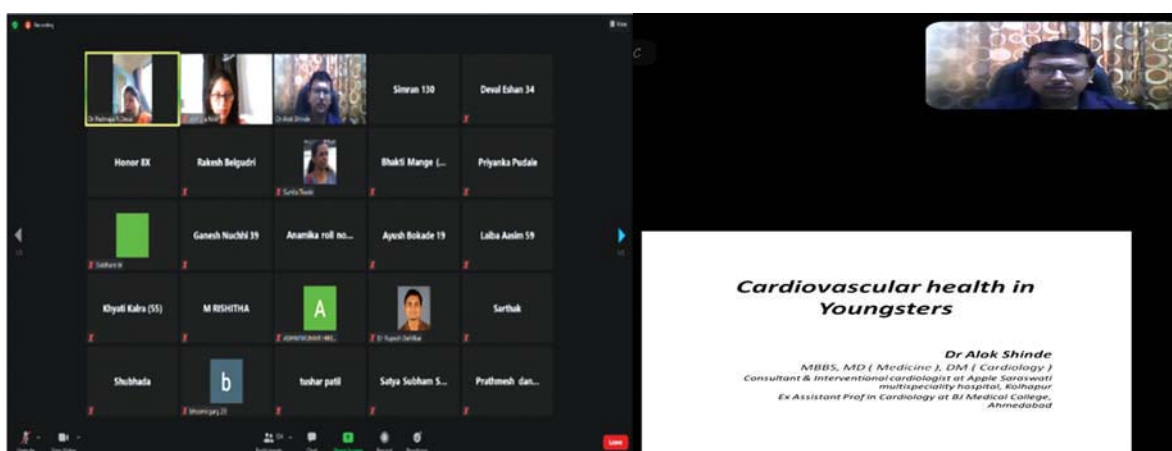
Recording

Simran 130

Deval Eshan 34

Honor 8X

Rakesh Belgudri

Bhakti Mange (...

Priyanka Pudale

Ganesh Nuchhi 39

Anamika roll no...

Ayush Bokade 19

Laiba Aasim 59

Khyati Kalra (55)

M RISHITHA

A

Sarthak

Shubhada

b

tushar patil

Satya Subham S...

Prathmesh dan...

Leave

Cardiovascular health in Youngsters

Dr Alok Shinde

MBBS, MD ( Medicine ), DM ( Cardiology )

Consultant & Interventional cardiologist at Apple Saraswati multispeciality hospital, Kolhapur

Ex Assistant Prof in Cardiology at BJ Medical College, Ahmedabad